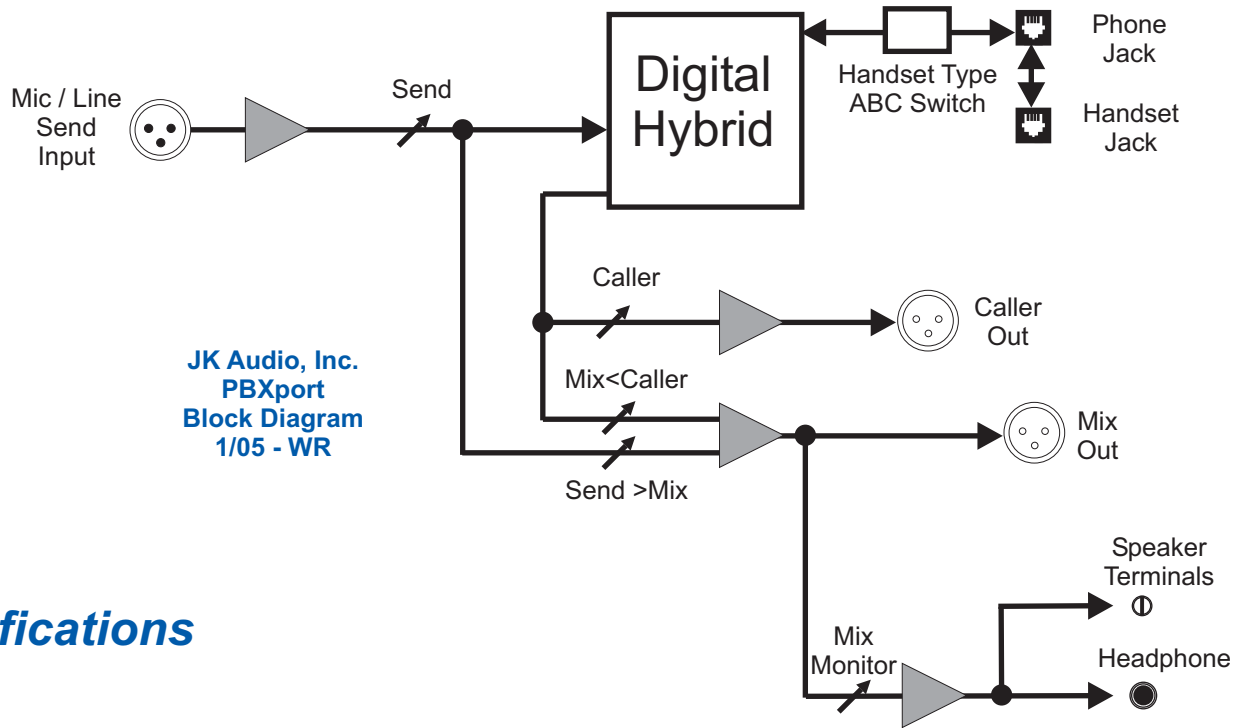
Digital Hybrid

Handset Type ABC Switch

Phone Jack

Handset Jack

Mic / Line Send Input

Send

Caller

Caller Out

JK Audio, Inc.
PBXport
Block Diagram
1/05 - WR

Mix<Caller

Mix Out

Send >Mix

Speaker Terminals

fications

Mix Monitor

Headphone